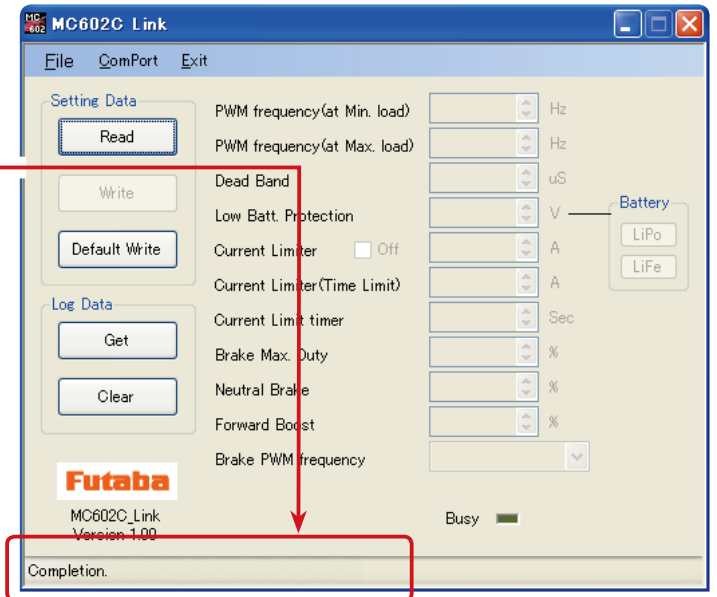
MC602C Link

File ComPort Exit

Setting Data

Read

Write

Default Write

Log Data

Get

Clear

Futaba

MC602C_Link
Version 1.00

PWM frequency(at Min. load) Hz

PWM frequency(at Max. load) Hz

Dead Band uS

Low Batt. Protection V

Battery

LiPo

LiFe

Current Limiter Off A

Current Limiter(Time Limit) A

Current Limit timer Sec

Brake Max. Duty %

Neutral Brake %

Forward Boost %

Brake PWM frequency

Busy

Completion.